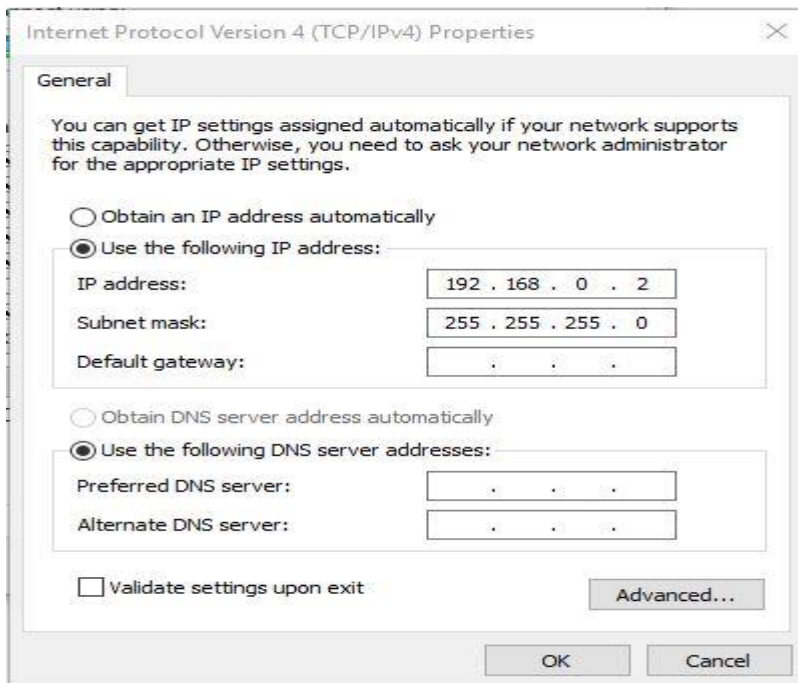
Internet Protocol Version 4 (TCP/IPv4) Properties

General

You can get IP settings assigned automatically if your network supports this capability. Otherwise, you need to ask your network administrator for the appropriate IP settings.

Obtain an IP address automatically

Use the following IP address:

IP address: 192 . 168 . 0 . 2

Subnet mask: 255 . 255 . 255 . 0

Default gateway: . . .

Obtain DNS server address automatically

Use the following DNS server addresses:

Preferred DNS server: . . .

Alternate DNS server: . . .

Validate settings upon exit

Advanced...

OK

Cancel